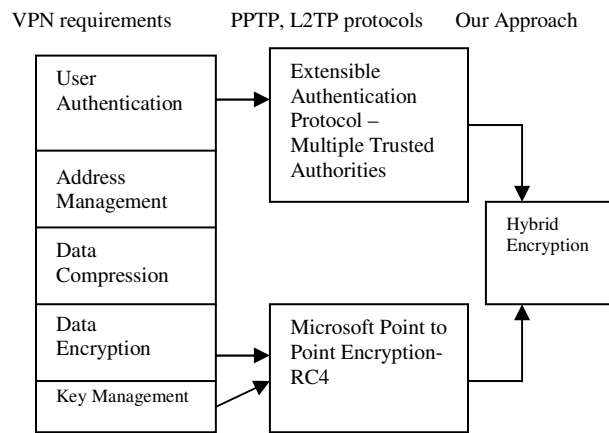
VPN requirements

PPTP, L2TP protocols

Our Approach

User Authentication

Address Management

Data Compression

Data Encryption

Key Management

Extensible Authentication Protocol – Multiple Trusted Authorities

Microsoft Point to Point Encryption-RC4

Hybrid Encryption